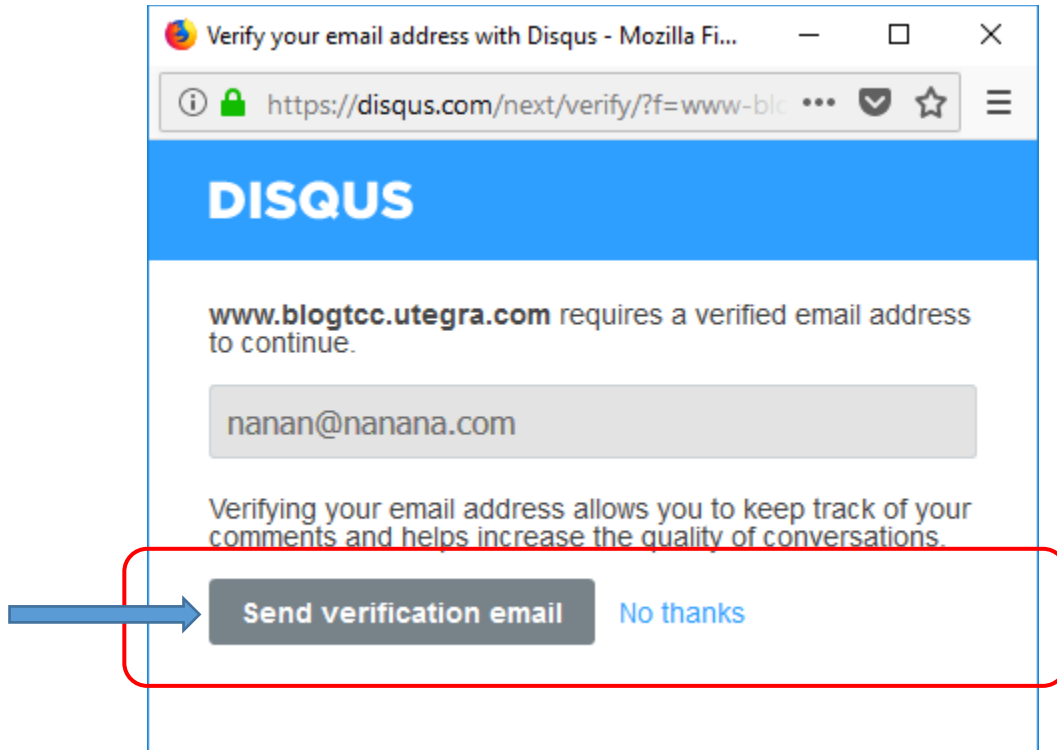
Verify your email address with Disqus - Mozilla Fi...

https://disqus.com/next/verify/?f=www-blo

DISQUS

www.blogtcc.utegra.com requires a verified email address to continue.

nanan@nanana.com

Verifying your email address allows you to keep track of your comments and helps increase the quality of conversations.

Send verification email

No thanks